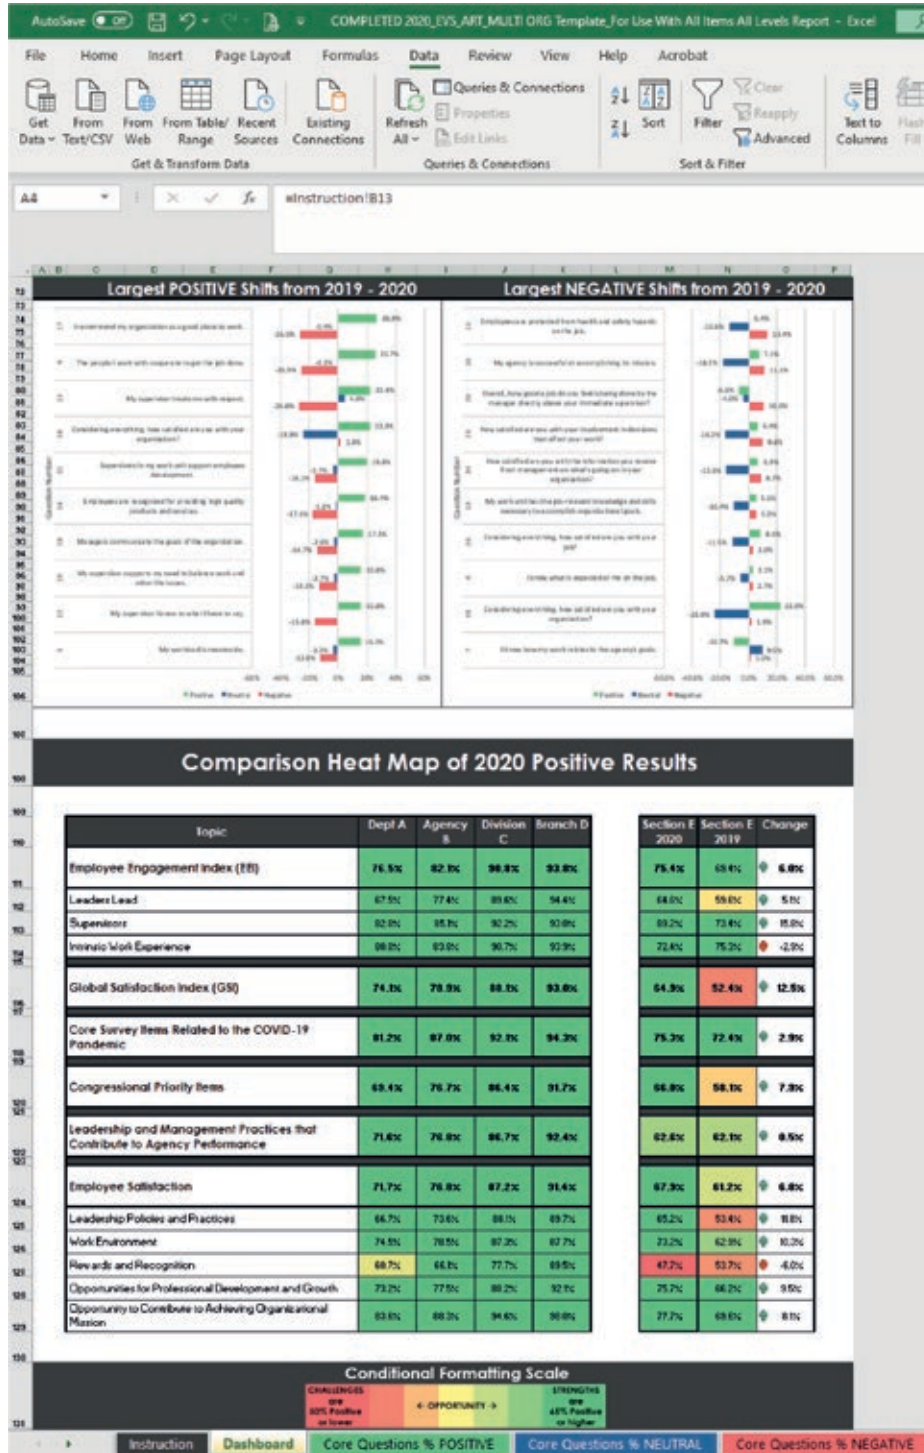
AutoSave Off COMPLETED 2020_EVS_ART_MULTI ORG Template_For Use With All Items All Levels Report - Excel

File Home Insert Page Layout Formulas Data Review View Help Acrobat

Get Data From Text/CSV From Web From Table/Range Recent Sources Existing Connections
Get & Transform Data
Refresh All Queries & Connections Properties Edit Links
Queries & Connections
Sort Filter Clear Reapply Advanced
Sort & Filter
Text to Columns Flash Fill

A4 =Instruction!B13

Largest POSITIVE Shifts from 2019 - 2020

Largest NEGATIVE Shifts from 2019 - 2020

Positive Neutral Negative

Positive Neutral Negative

Comparison Heat Map of 2020 Positive Results

| Topic | Dept A | Agency B | Division C | Branch D | Section E 2020 | Section E 2019 | Change |
|---|---|---|---|---|---|---|---|
| Employee Engagement Index (EEI) | 76.5% | 82.1% | 90.8% | 93.8% | 75.4% | 69.4% | 6.0% |
| Leaders Lead | 67.5% | 77.4% | 89.6% | 94.4% | 64.6% | 59.6% | 5.1% |
| Supervisors | 92.0% | 95.1% | 92.2% | 93.0% | 89.2% | 73.4% | 15.8% |
| Intrinsic Work Experience | 88.0% | 83.0% | 90.7% | 93.9% | 72.4% | 75.3% | -2.9% |
| Global Satisfaction Index (GSI) | 74.1% | 78.9% | 88.1% | 93.8% | 64.9% | 52.4% | 12.5% |
| Core Survey Items Related to the COVID-19 Pandemic | 81.2% | 87.0% | 92.1% | 94.3% | 75.3% | 72.4% | 2.9% |
| Congressional Priority Items | 69.4% | 76.7% | 86.4% | 91.7% | 66.0% | 58.1% | 7.9% |
| Leadership and Management Practices that Contribute to Agency Performance | 71.6% | 78.8% | 86.7% | 92.4% | 62.6% | 62.1% | 0.5% |
| Employee Satisfaction | 71.7% | 76.8% | 87.2% | 91.4% | 67.9% | 61.2% | 6.8% |
| Leadership Policies and Practices | 66.7% | 73.6% | 88.1% | 89.7% | 65.2% | 53.4% | 11.8% |
| Work Environment | 74.5% | 78.5% | 87.3% | 87.7% | 73.2% | 62.9% | 10.2% |
| Rewards and Recognition | 60.7% | 66.1% | 77.7% | 89.5% | 47.7% | 53.7% | -6.0% |
| Opportunities for Professional Development and Growth | 73.2% | 77.5% | 88.2% | 92.1% | 75.7% | 66.2% | 9.5% |
| Opportunity to Contribute to Achieving Organizational Mission | 83.6% | 88.3% | 94.6% | 98.0% | 77.7% | 69.6% | 8.1% |

Conditional Formatting Scale
CHALLENGES are 50% Positive or lower
<- OPPORTUNITY ->
STRENGTHS are 65% Positive or higher

Instruction Dashboard Core Questions % POSITIVE Core Questions % NEUTRAL Core Questions % NEGATIVE